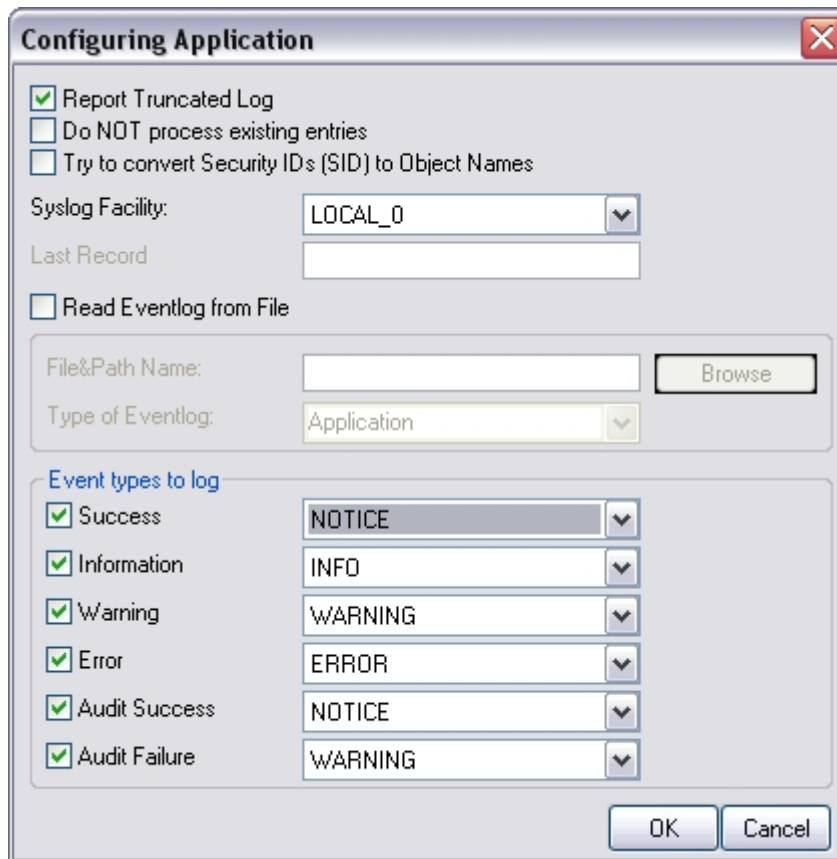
Configuring Application

Report Truncated Log
Do NOT process existing entries
Try to convert Security IDs (SID) to Object Names

Syslog Facility: LOCAL_0
Last Record

Read Eventlog from File

File&Path Name: Browse
Type of Eventlog: Application

Event types to log
Success NOTICE
Information INFO
Warning WARNING
Error ERROR
Audit Success NOTICE
Audit Failure WARNING

OK Cancel